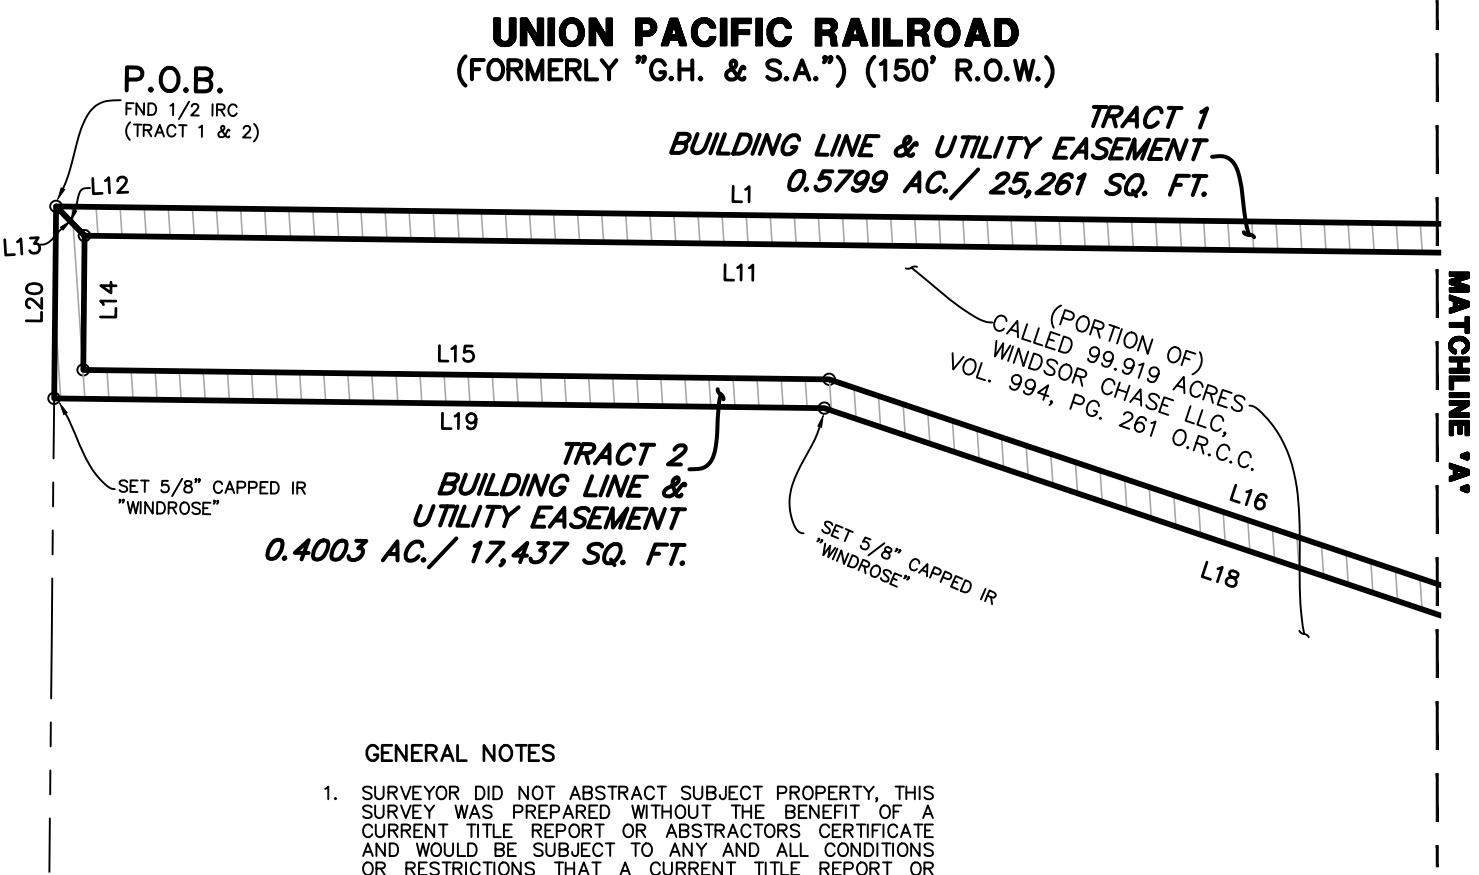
UNION PACIFIC RAILROAD
(FORMERLY "G.H. & S.A.") (150' R.O.W.)

P.O.B.
FND 1/2 IRC
(TRACT 1 & 2)

TRACT 1
BUILDING LINE & UTILITY EASEMENT
0.5799 AC./ 25,261 SQ. FT.

L12
L1
L13
L11
L20
L14
L15
L19

(PORTION OF)
CALLED 99.919 ACRES
WINDSOR CHASE LLC,
VOL. 994, PG. 261 O.R.C.C.

MATCHLINE "A"

TRACT 2
BUILDING LINE &
UTILITY EASEMENT
0.4003 AC./ 17,437 SQ. FT.

SET 5/8" CAPPED IR
"WINDROSE"

SET 5/8" CAPPED IR
"WINDROSE"

L16
L18

GENERAL NOTES

1. SURVEYOR DID NOT ABSTRACT SUBJECT PROPERTY, THIS SURVEY WAS PREPARED WITHOUT THE BENEFIT OF A CURRENT TITLE REPORT OR ABSTRACTORS CERTIFICATE AND WOULD BE SUBJECT TO ANY AND ALL CONDITIONS OR RESTRICTIONS THAT A CURRENT TITLE REPORT OR